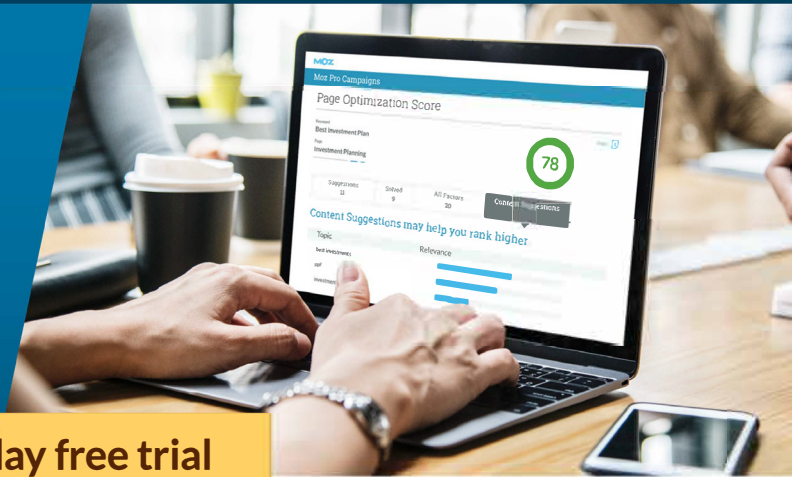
MOZ

Moz Pro Campaigns

Page Optimization Score

Keyword
Best Investment Plan

Page
Investment Planning

78

Suggestions
11

Solved
9

All Factors
20

Content Suggestions

Content Suggestions may help you rank higher

Topic

Relevance

Best investments

IRF

Investment

lay free trial